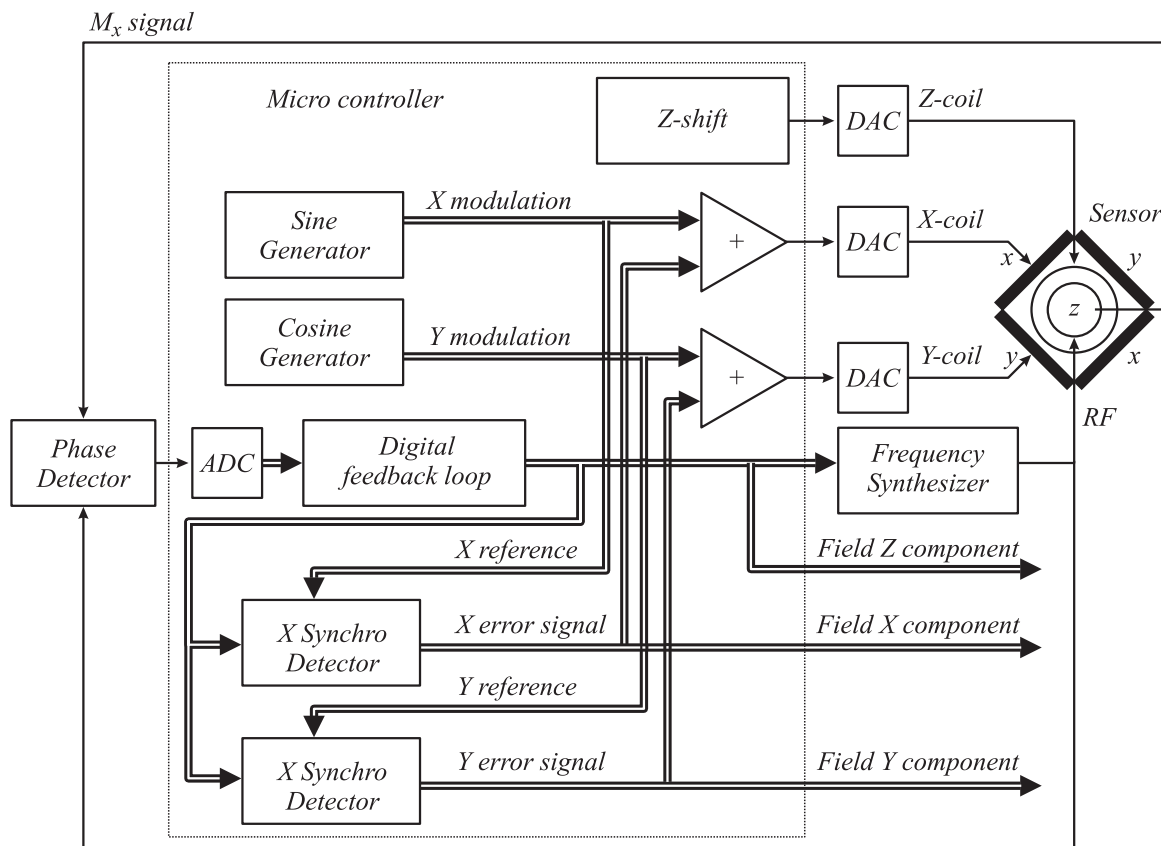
$M_x$ signal

Micro controller

Z-shift

DAC

Z-coil

Sine Generator

X modulation

+

DAC

X-coil

Sensor

x

y

z

Cosine Generator

Y modulation

+

DAC

Y-coil

y

x

RF

Phase Detector

ADC

Digital feedback loop

Frequency Synthesizer

X reference

Field Z component

X Synchro Detector

X error signal

Field X component

Y reference

X Synchro Detector

Y error signal

Field Y component